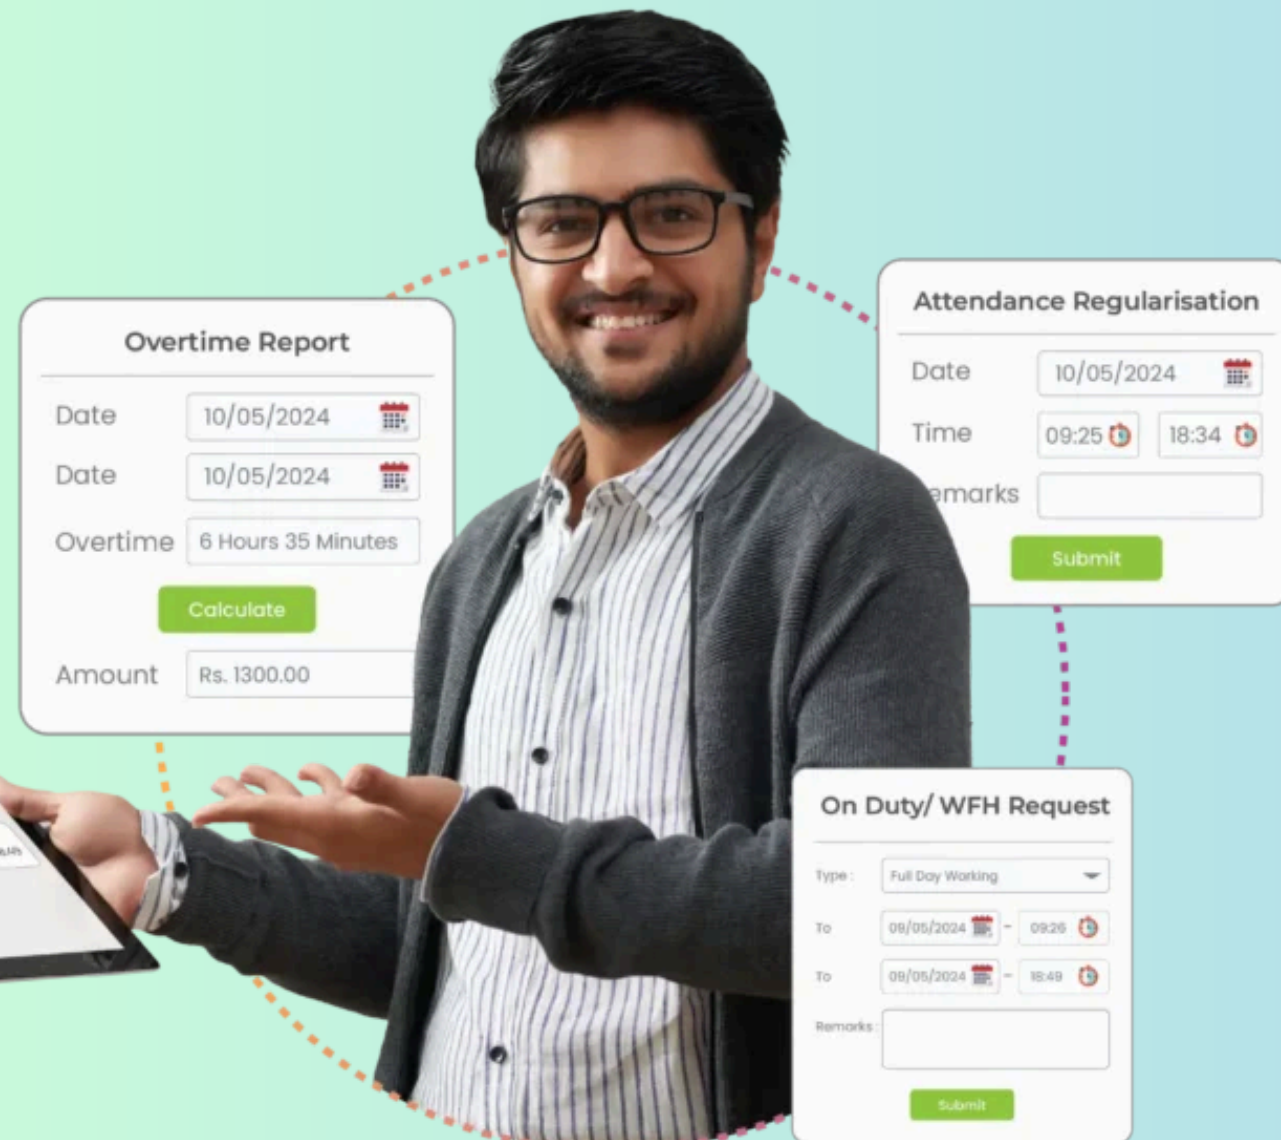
Overtime Report

Date 10/05/2024

Date 10/05/2024

Overtime 6 Hours 35 Minutes

Calculate

Amount Rs. 1300.00

Attendance Regularisation

Date 10/05/2024

Time 09:25 18:34

emarks

Submit

On Duty/ WFH Request

Type : Full Day Working

To 09/05/2024 - 09:26

To 09/05/2024 - 18:49

Remarks :

Submit